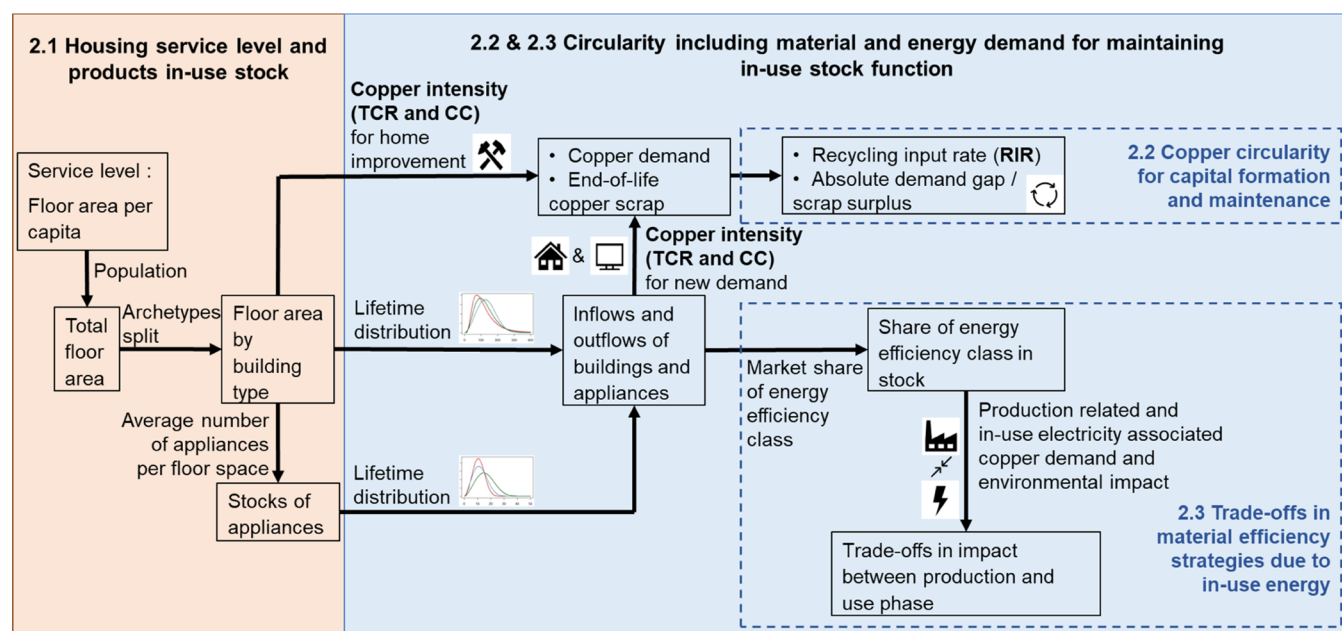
2.1 Housing service level and products in-use stock

2.2 & 2.3 Circularity including material and energy demand for maintaining in-use stock function

Service level :
Floor area per capita

Population

Total floor area

Archetypes split

Floor area by building type

Average number of appliances per floor space

Stocks of appliances

Copper intensity (TCR and CC) for home improvement

• Copper demand
• End-of-life copper scrap

• Recycling input rate (RIR)
• Absolute demand gap / scrap surplus

2.2 Copper circularity for capital formation and maintenance

&

Copper intensity (TCR and CC) for new demand

Lifetime distribution

Inflows and outflows of buildings and appliances

Lifetime distribution

Market share of energy efficiency class

Share of energy efficiency class in stock

Production related and in-use electricity associated copper demand and environmental impact

Trade-offs in impact between production and use phase

2.3 Trade-offs in material efficiency strategies due to in-use energy